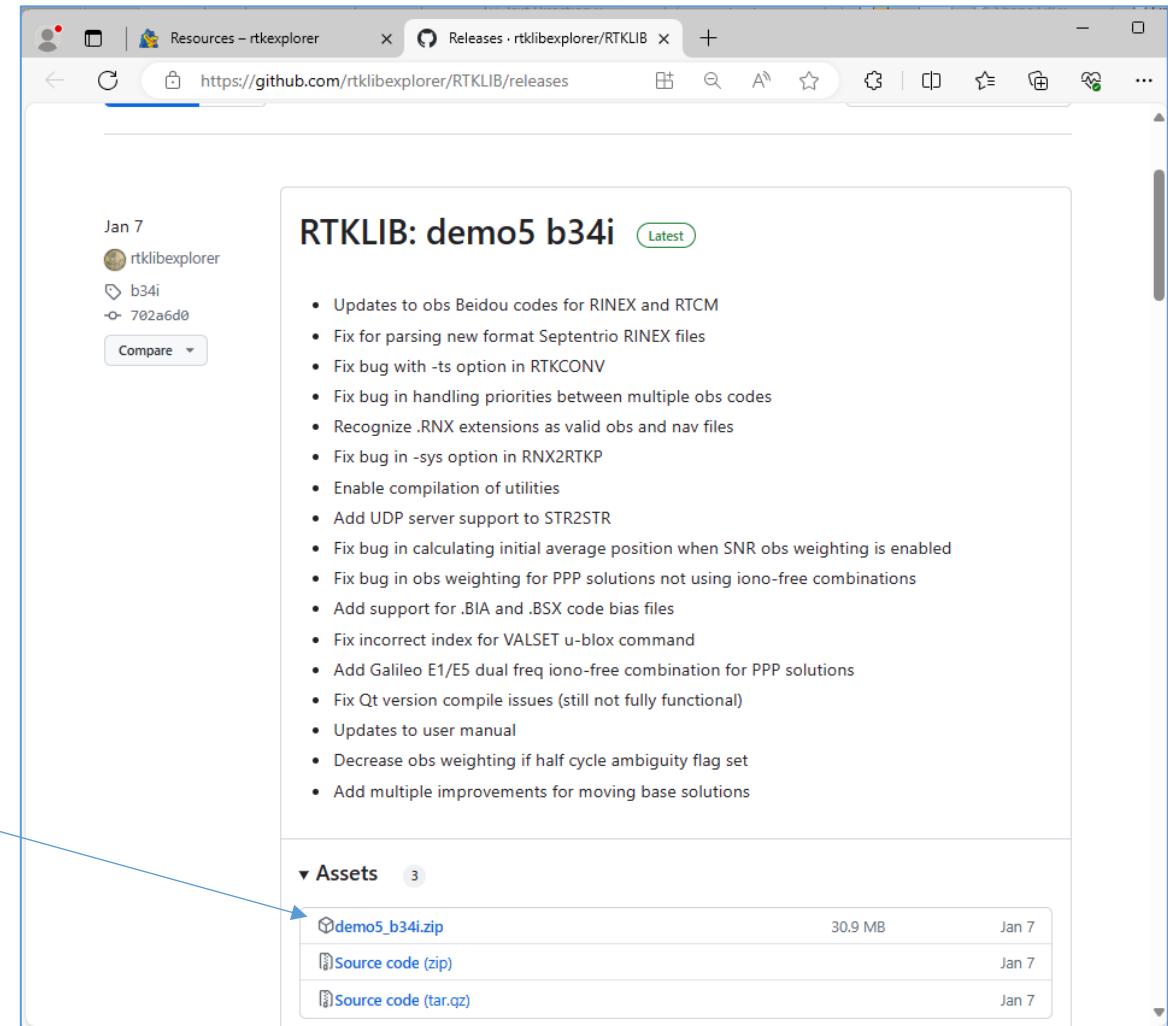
Resources – rtkexplorer

Releases · rtklibexplorer/RTKLIB

https://github.com/rtklibexplorer/RTKLIB/releases

Jan 7

rtklibexplorer

b34i

702a6d0

Compare

RTKLIB: demo5 b34i

Latest

- Updates to obs Beidou codes for RINEX and RTCM
- Fix for parsing new format Septentrio RINEX files
- Fix bug with -ts option in RTKCONV
- Fix bug in handling priorities between multiple obs codes
- Recognize .RNX extensions as valid obs and nav files
- Fix bug in -sys option in RNX2RTKP
- Enable compilation of utilities
- Add UDP server support to STR2STR
- Fix bug in calculating initial average position when SNR obs weighting is enabled
- Fix bug in obs weighting for PPP solutions not using iono-free combinations
- Add support for .BIA and .BSX code bias files
- Fix incorrect index for VALSET u-blox command
- Add Galileo E1/E5 dual freq iono-free combination for PPP solutions
- Fix Qt version compile issues (still not fully functional)
- Updates to user manual
- Decrease obs weighting if half cycle ambiguity flag set
- Add multiple improvements for moving base solutions

Assets 3

| demo5_b34i.zip | 30.9 MB | Jan 7 |
|---|---|---|
| Source code (zip) | | Jan 7 |
| Source code (tar.gz) | | Jan 7 |